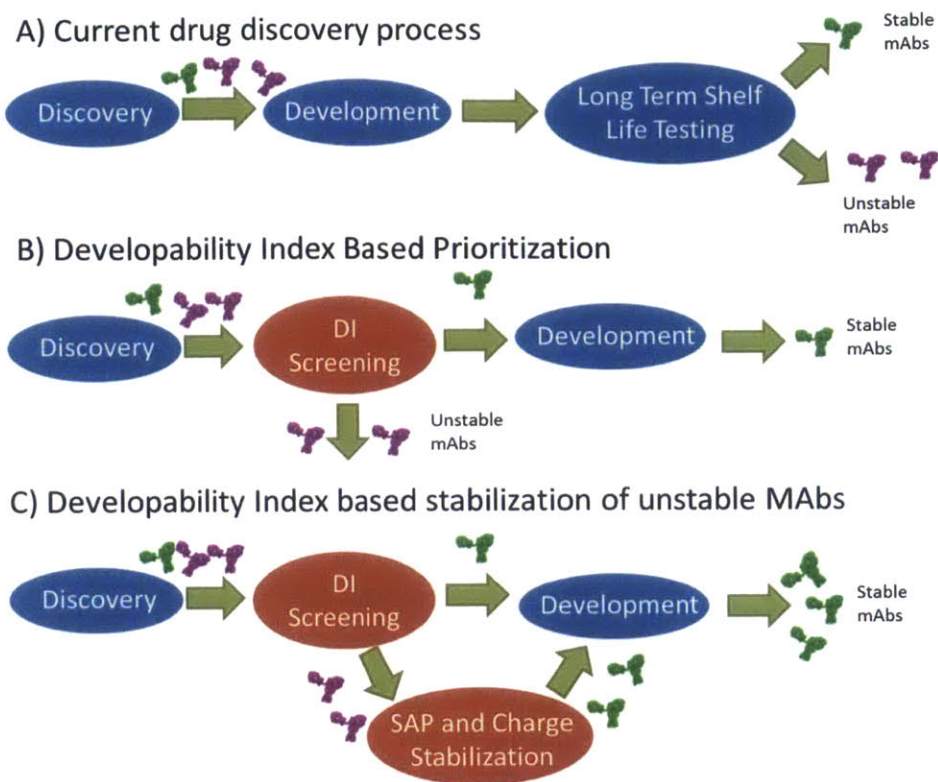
A) Current drug discovery process

Discovery

Development

Long Term Shelf Life Testing

Stable mAbs

Unstable mAbs

B) Developability Index Based Prioritization

Discovery

DI Screening

Development

Stable mAbs

Unstable mAbs

C) Developability Index based stabilization of unstable MAbs

Discovery

DI Screening

Development

Stable mAbs

SAP and Charge Stabilization